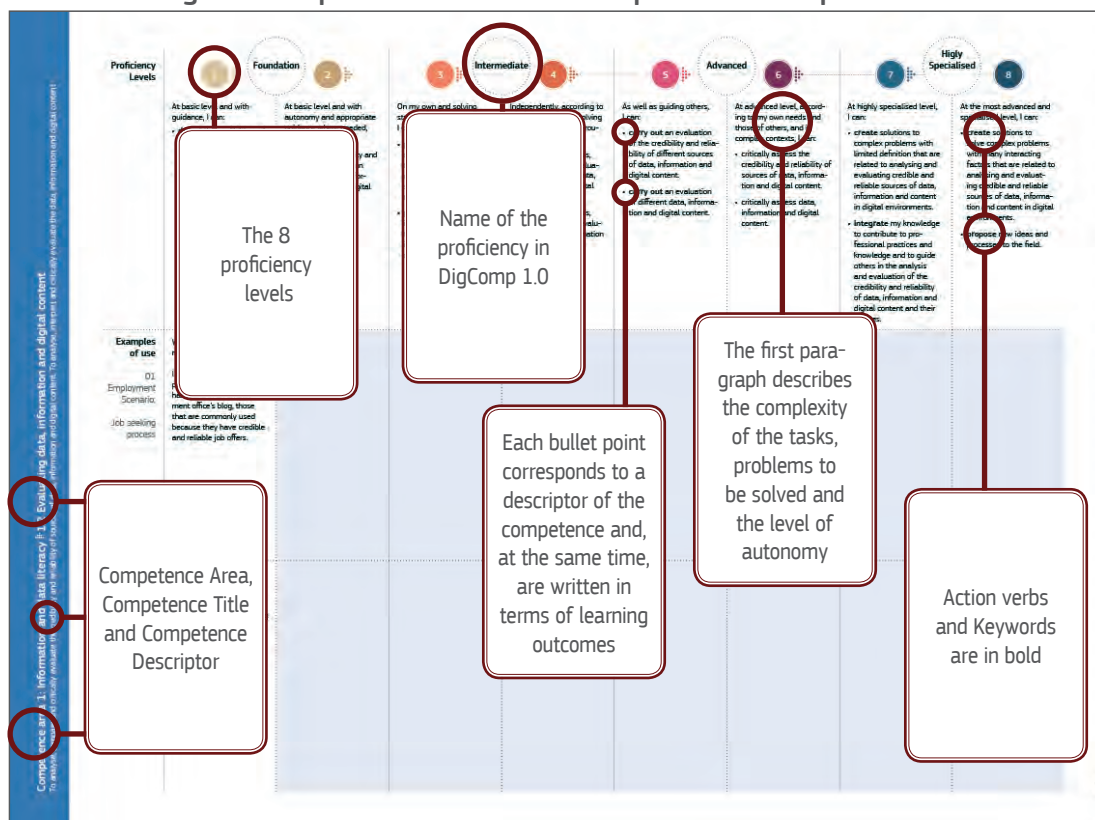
Proficiency Levels

1 Foundation 2

3 Intermediate 4

5 Advanced 6

7 Higly Specialised 8

At basic level and with guidance, I can:

At basic level and with autonomy and appropriate guidance where needed,

On my own and solving

Independently, according to

As well as guiding others, I can:

• carry out an evaluation of the credibility and reliability of different sources of data, information and digital content.

• carry out an evaluation of different data, information and digital content.

At advanced level, according to my own needs and those of others, and in complex contexts, I can:

• critically assess the credibility and reliability of sources of data, information and digital content.

• critically assess data, information and digital content.

At highly specialised level, I can:

• create solutions to complex problems with limited definition that are related to analysing and evaluating credible and reliable sources of data, information and content in digital environments.

• integrate my knowledge to contribute to professional practices and knowledge and to guide others in the analysis and evaluation of the credibility and reliability of data, information and digital content and their sources.

At the most advanced and specialised level, I can:

• create solutions to solve complex problems with many interacting factors that are related to analysing and evaluating credible and reliable sources of data, information and content in digital environments.

• propose new ideas and processes to the field.

Examples of use

01 Employment Scenario.

Job seeking process

ment office's blog, those that are commonly used because they have credible and reliable job offers.

Competence area 1: Information and data literacy | 1.2 Evaluating data, information and digital content

To analyse, compare and critically evaluate the credibility and reliability of sources of data, information and digital content. To analyse, interpret and critically evaluate the data, information and digital content.

The 8 proficiency levels

Name of the proficiency in DigComp 1.0

The first paragraph describes the complexity of the tasks, problems to be solved and the level of autonomy

Each bullet point corresponds to a descriptor of the competence and, at the same time, are written in terms of learning outcomes

Competence Area, Competence Title and Competence Descriptor

Action verbs and Keywords are in bold